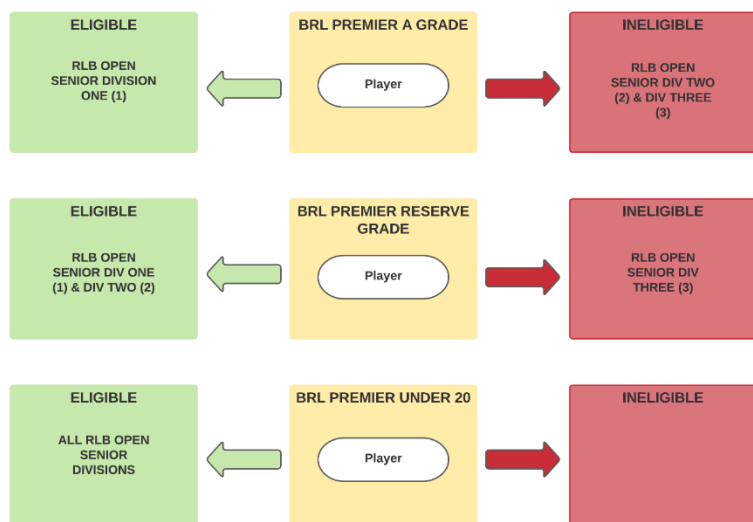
ELIGIBLE

RLB OPEN SENIOR DIVISION ONE (1)

BRL PREMIER A GRADE

Player

INELIGIBLE

RLB OPEN SENIOR DIV TWO (2) & DIV THREE (3)

ELIGIBLE

RLB OPEN SENIOR DIV ONE (1) & DIV TWO (2)

BRL PREMIER RESERVE GRADE

Player

INELIGIBLE

RLB OPEN SENIOR DIV THREE (3)

ELIGIBLE

ALL RLB OPEN SENIOR DIVISIONS

BRL PREMIER UNDER 20

Player

INELIGIBLE